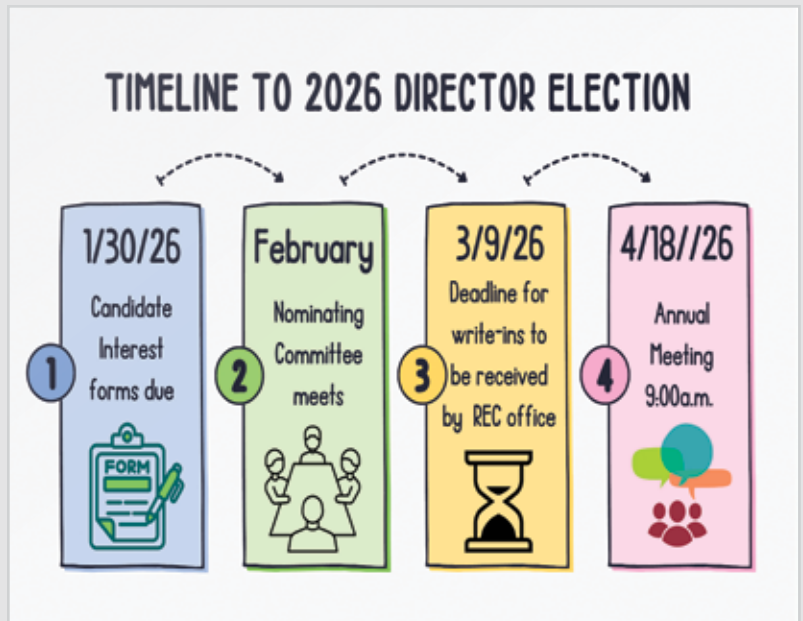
TIMELINE TO 2026 DIRECTOR ELECTION

1
1/30/26
Candidate Interest forms due
FORM

2
February
Nominating Committee meets

3
3/9/26
Deadline for write-ins to be received by REC office

4
4/18//26
Annual Meeting 9:00a.m.